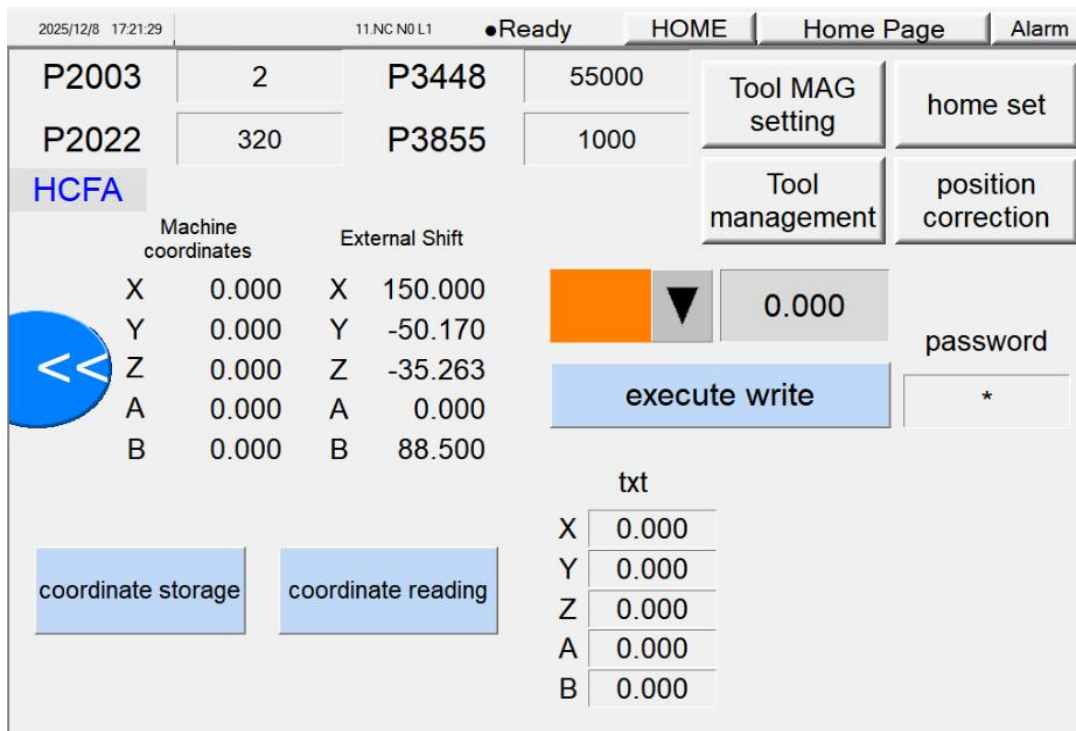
2025/12/8 17:21:29 11.NC N0 L1 ●Ready HOME Home Page Alarm

| P2003 | 2 | P3448 | 55000 |
|---|---|---|---|
| P2022 | 320 | P3855 | 1000 |

Tool MAG setting
home set
Tool management
position correction

HCFA

Machine coordinates
External Shift

| | Machine coordinates | | External Shift |
|---|---|---|---|
| X | 0.000 | X | 150.000 |
| Y | 0.000 | Y | -50.170 |
| Z | 0.000 | Z | -35.263 |
| A | 0.000 | A | 0.000 |
| B | 0.000 | B | 88.500 |

<<

▼ 0.000

password

execute write

*

txt

| | |
|---|---|
| X | 0.000 |
| Y | 0.000 |
| Z | 0.000 |
| A | 0.000 |
| B | 0.000 |

coordinate storage
coordinate reading